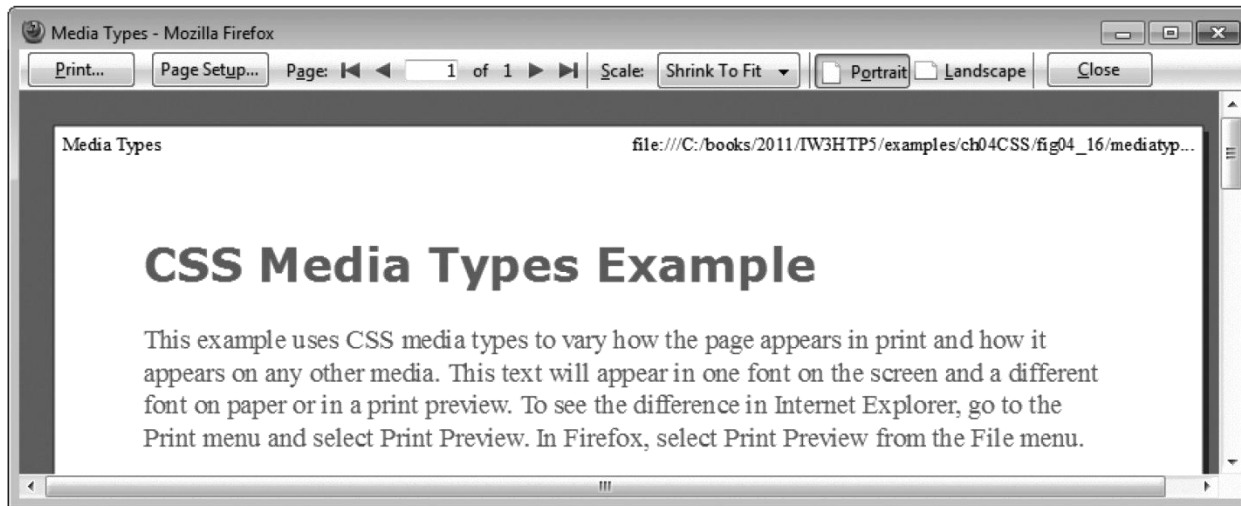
Media Types - Mozilla Firefox

Print... Page Setup... Page: 1 of 1 Scale: Shrink To Fit Portrait Landscape Close

Media Types

file:///C:/books/2011/IW3HTP5/examples/ch04CSS/fig04_16/mediatyp...

CSS Media Types Example

This example uses CSS media types to vary how the page appears in print and how it appears on any other media. This text will appear in one font on the screen and a different font on paper or in a print preview. To see the difference in Internet Explorer, go to the Print menu and select Print Preview. In Firefox, select Print Preview from the File menu.